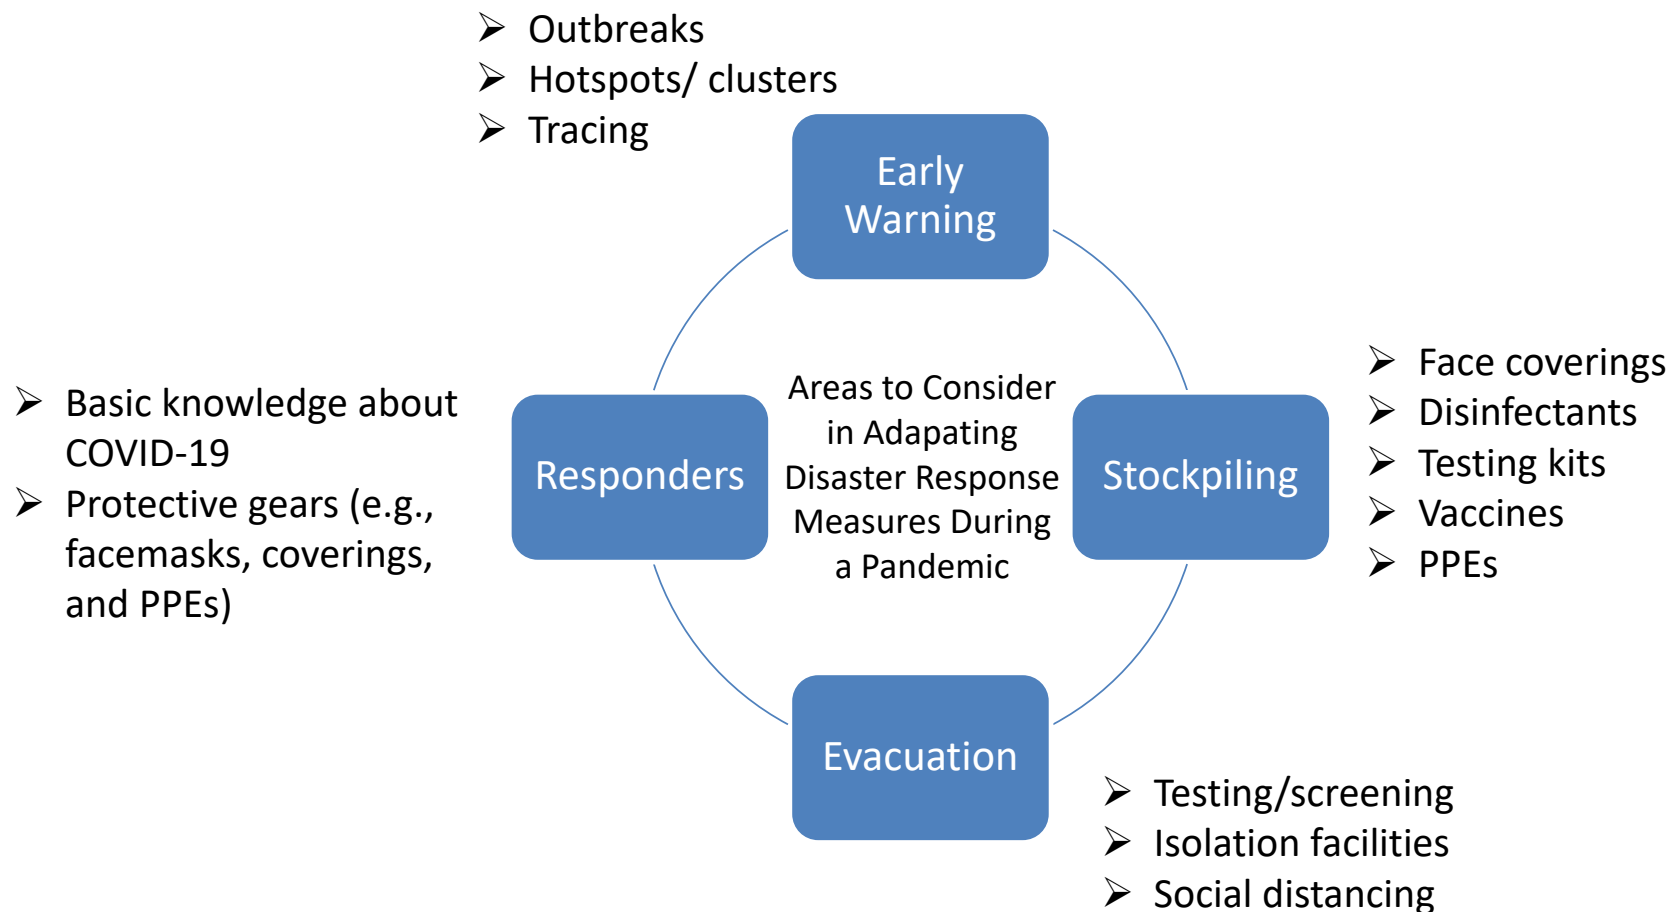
➢ Outbreaks
➢ Hotspots/ clusters
➢ Tracing

Early Warning

➢ Basic knowledge about COVID-19
➢ Protective gears (e.g., facemasks, coverings, and PPEs)

Responders

Areas to Consider in Adapating Disaster Response Measures During a Pandemic

Stockpiling

➢ Face coverings
➢ Disinfectants
➢ Testing kits
➢ Vaccines
➢ PPEs

Evacuation

➢ Testing/screening
➢ Isolation facilities
➢ Social distancing